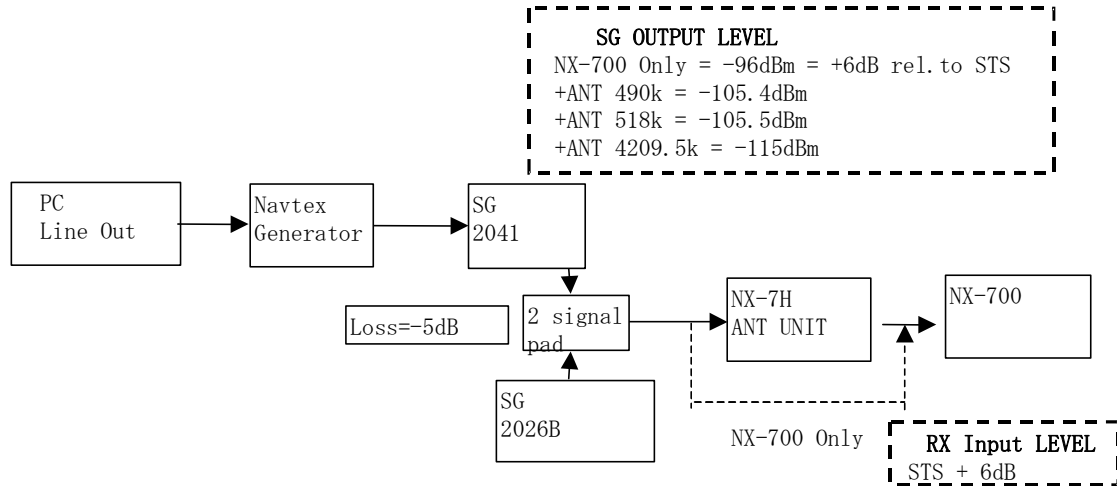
SG OUTPUT LEVEL
NX-700 Only = -96dBm = +6dB rel. to STS
+ANT 490k = -105.4dBm
+ANT 518k = -105.5dBm
+ANT 4209.5k = -115dBm

PC
Line Out

Navtex
Generator

SG
2041

Loss=-5dB

2 signal
pad

NX-7H
ANT UNIT

NX-700

SG
2026B

NX-700 Only

RX Input LEVEL
STS + 6dB